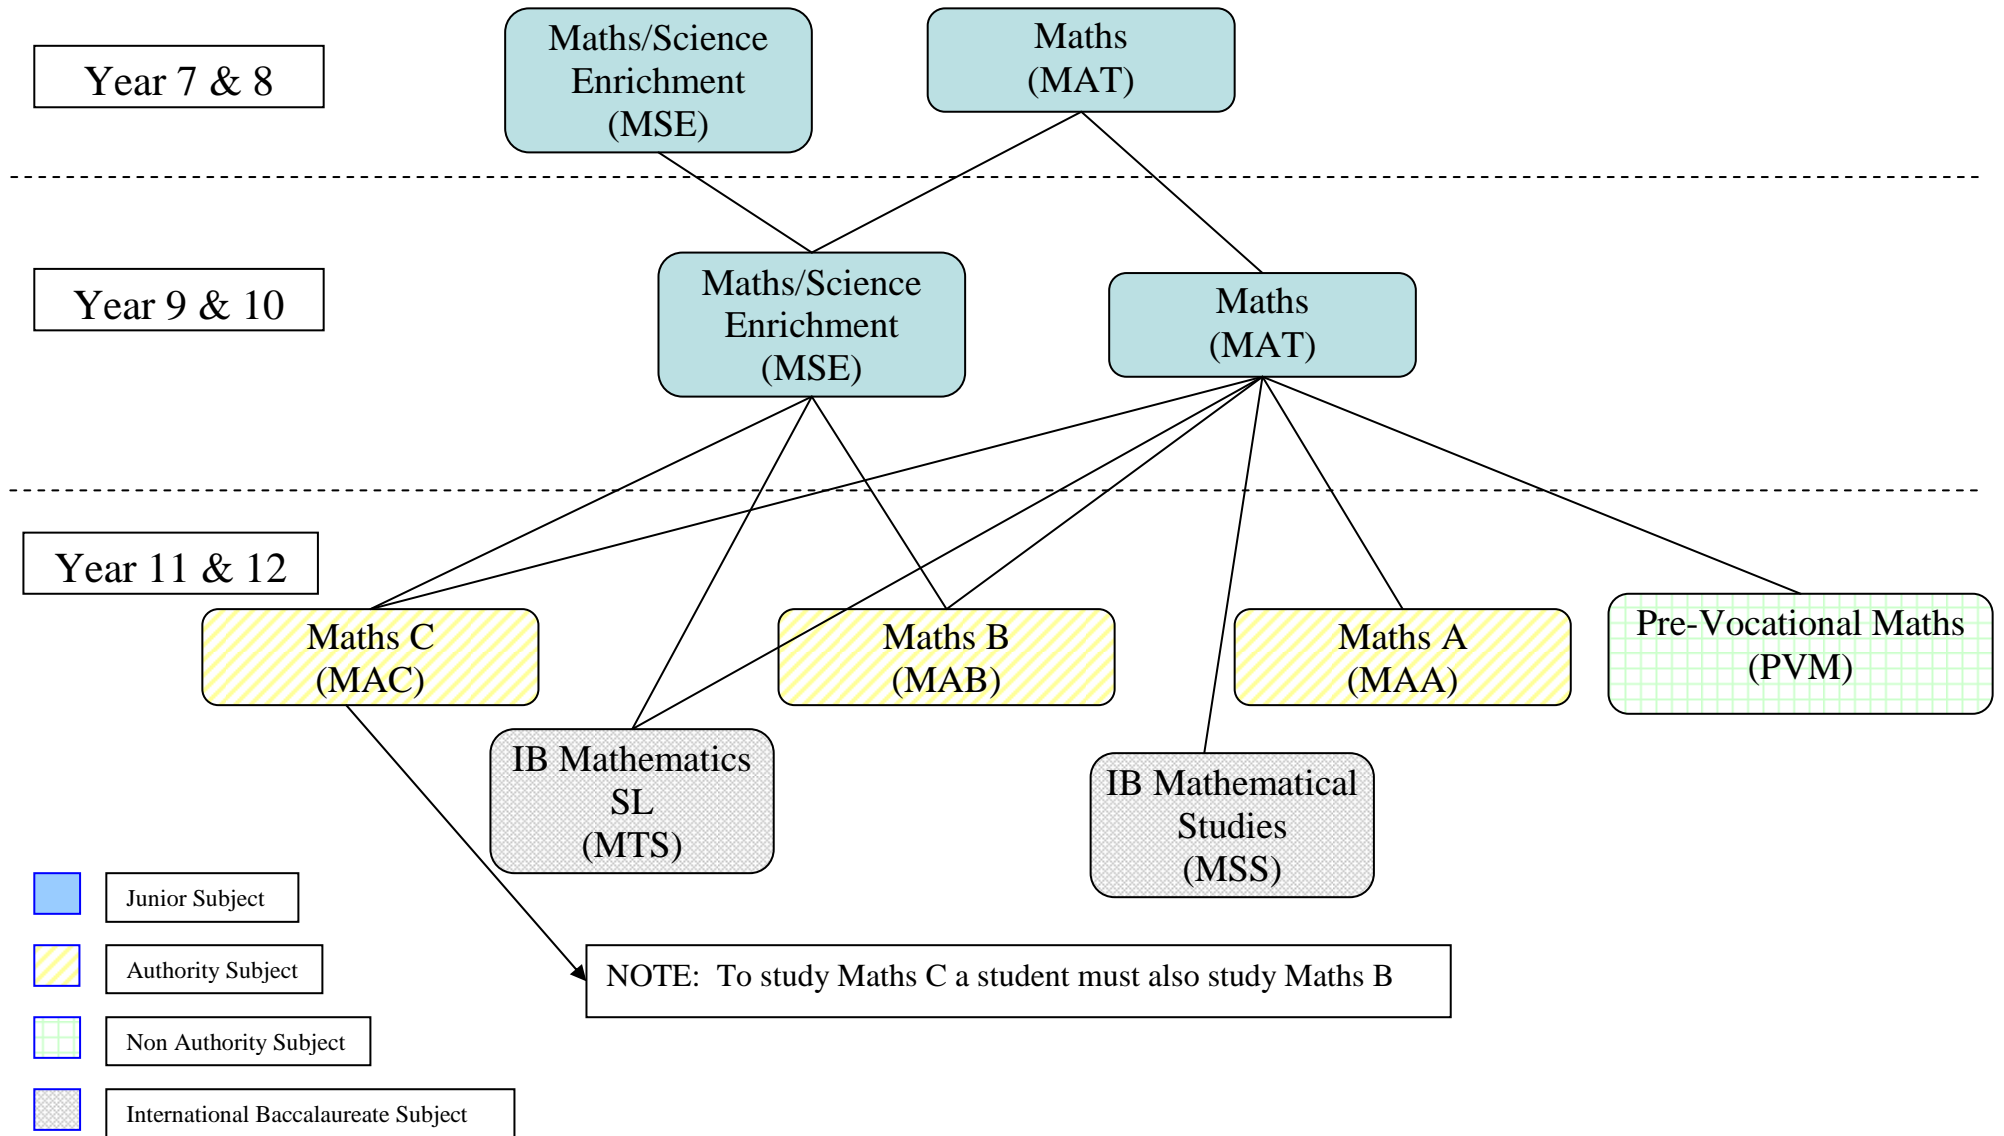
Year 7 & 8

Maths/Science Enrichment (MSE)

Maths (MAT)

Year 9 & 10

Maths/Science Enrichment (MSE)

Maths (MAT)

Year 11 & 12

Maths C (MAC)

Maths B (MAB)

Maths A (MAA)

Pre-Vocational Maths (PVM)

IB Mathematics SL (MTS)

IB Mathematical Studies (MSS)

Junior Subject

Authority Subject

Non Authority Subject

International Baccalaureate Subject

NOTE: To study Maths C a student must also study Maths B